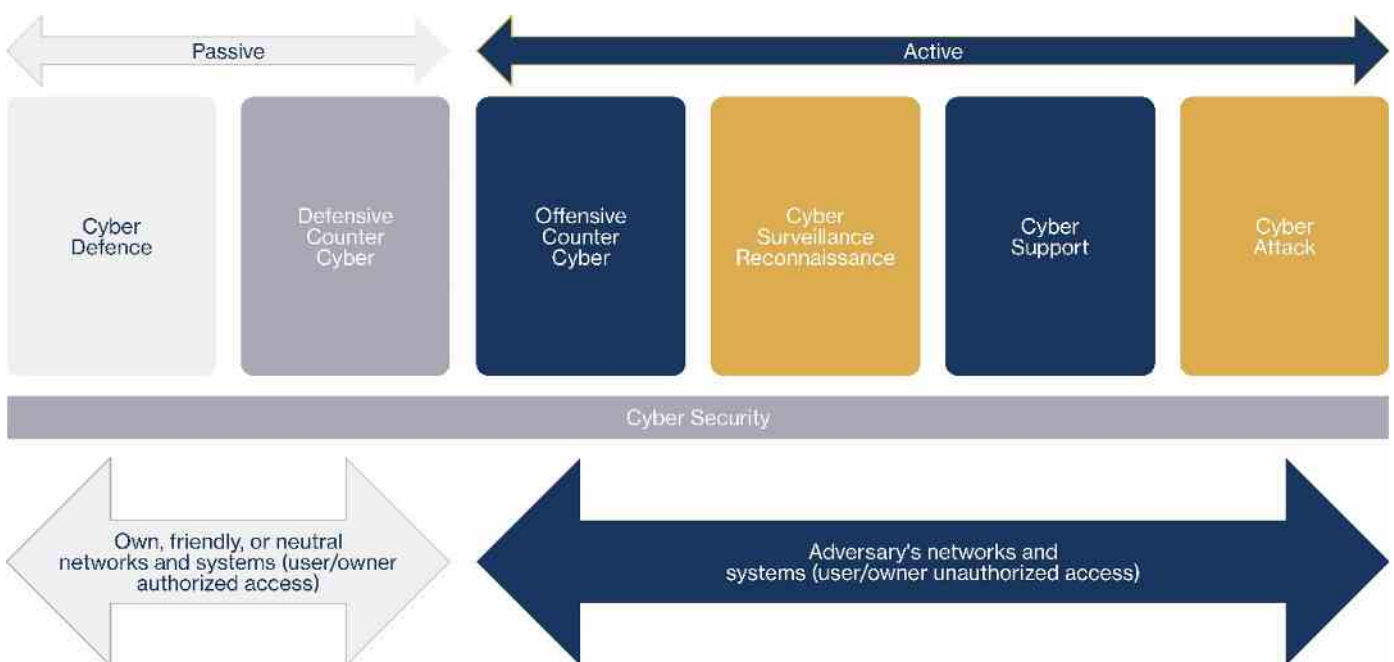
Passive

Active

Cyber Defence

Defensive Counter Cyber

Offensive Counter Cyber

Cyber Surveillance Reconnaissance

Cyber Support

Cyber Attack

Cyber Security

Own, friendly, or neutral networks and systems (user/owner authorized access)

Adversary's networks and systems (user/owner unauthorized access)